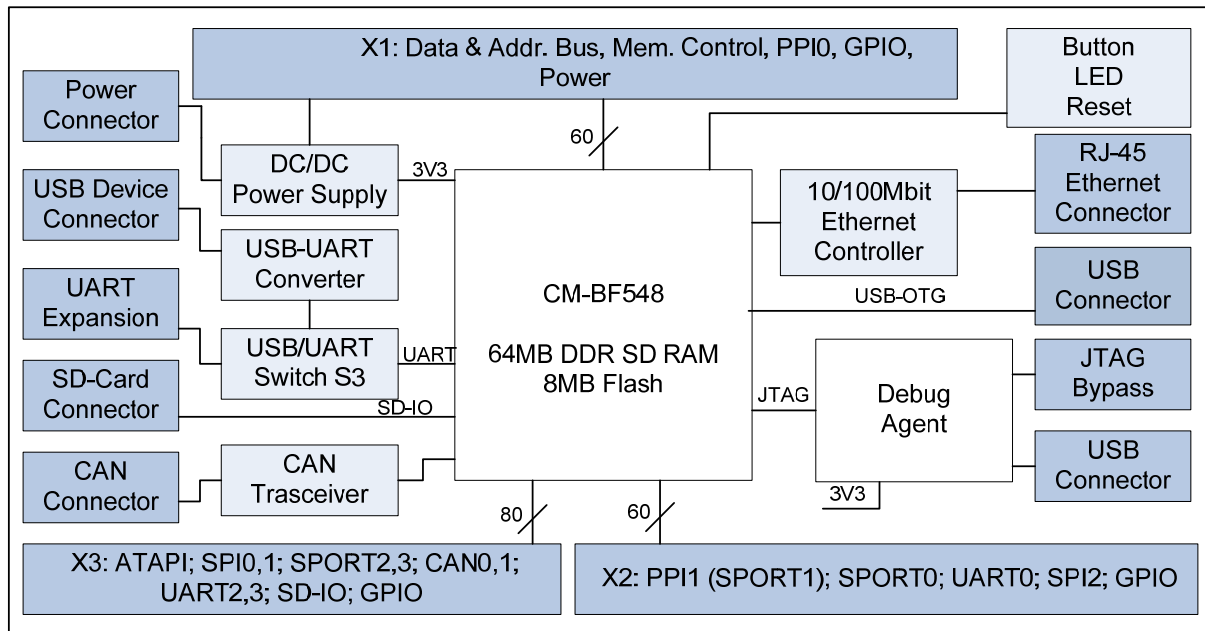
X1: Data & Addr. Bus, Mem. Control, PPI0, GPIO, Power

Button
LED
Reset

Power Connector

USB Device Connector

UART Expansion

SD-Card Connector

CAN Connector

DC/DC Power Supply

USB-UART Converter

USB/UART Switch S3

CAN Trasceiver

3V3

UART

SD-IO

60

CM-BF548

64MB DDR SD RAM
8MB Flash

10/100Mbit Ethernet Controller

RJ-45 Ethernet Connector

USB-OTG

USB Connector

JTAG

Debug Agent

JTAG Bypass

USB Connector

3V3

80

60

X3: ATAPI; SPI0,1; SPORT2,3; CAN0,1; UART2,3; SD-IO; GPIO

X2: PPI1 (SPORT1); SPORT0; UART0; SPI2; GPIO